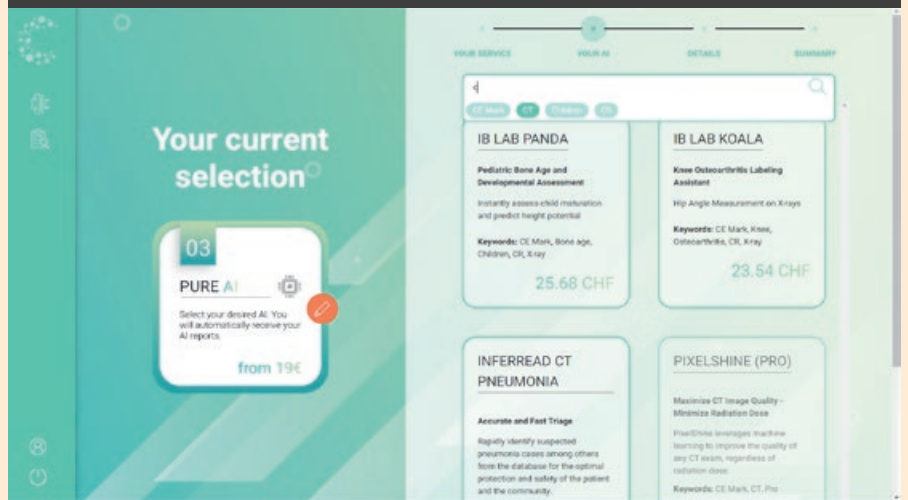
YOUR SERVICE
YOUR AI
DETAILS
SUMMARY

Your current selection

03
PURE AI
Select your desired AI. You will automatically receive your AI reports.
from 19€

CE Mark
CT
Children
CR

IB LAB PANDA
Pediatric Bone Age and Developmental Assessment
Instantly assess child maturation and predict height potential
Keywords: CE Mark, Bone age, Children, CR, X-ray
25.68 CHF

IB LAB KOALA
Knee Osteoarthritis Labeling Assistant
Hip Angle Measurement on X-rays
Keywords: CE Mark, Knee, Osteoarthritis, CR, X-ray
23.54 CHF

INFERREAD CT PNEUMONIA
Accurate and Fast Triage
Rapidly identify suspected pneumonia cases among others from the database for the optimal protection and safety of the patient and the community.

PIXELSHINE (PRO)
Maximize CT Image Quality - Minimize Radiation Dose
PixelShine leverages machine learning to improve the quality of any CT exam, regardless of radiation dose.
Keywords: CE Mark, CT, Pro